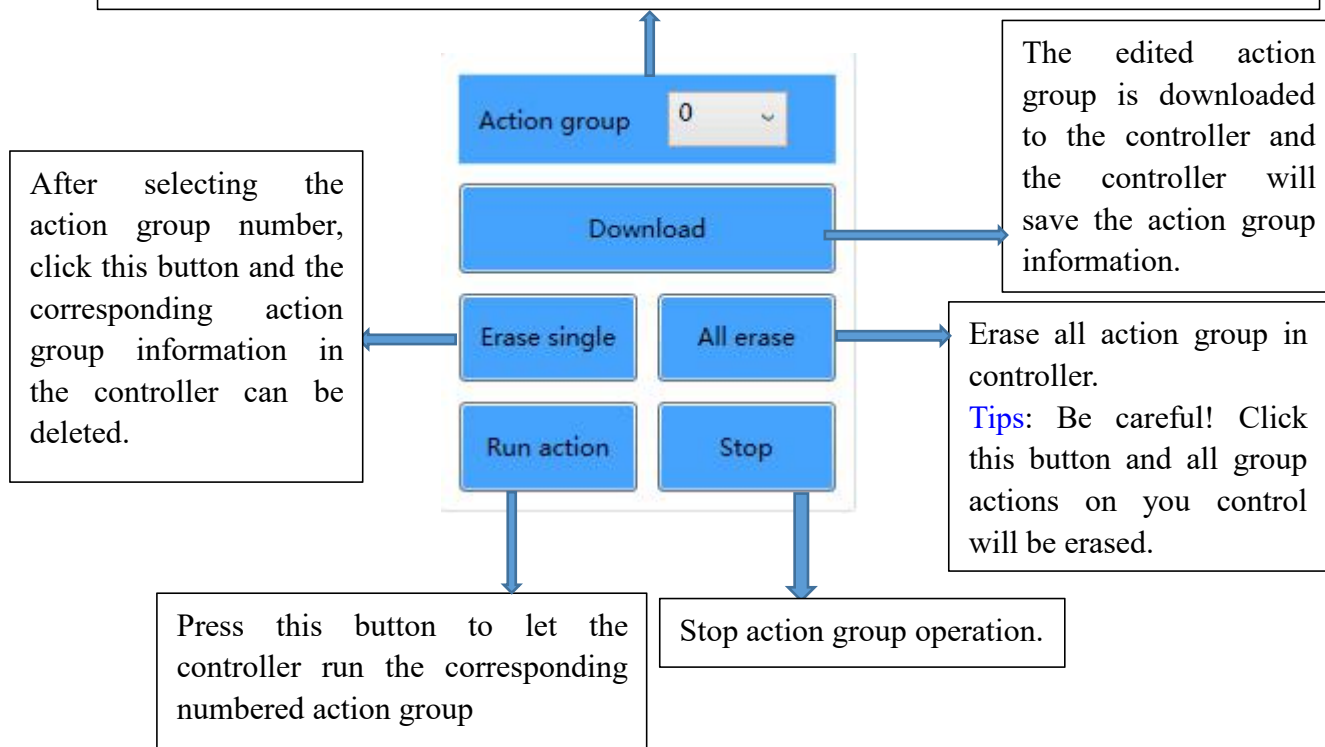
The edited action group is downloaded to the controller and the controller will save the action group information.

Action group 0

After selecting the action group number, click this button and the corresponding action group information in the controller can be deleted.

Download

Erase single

All erase

Erase all action group in controller.
Tips: Be careful! Click this button and all group actions on you control will be erased.

Run action

Stop

Press this button to let the controller run the corresponding numbered action group

Stop action group operation.